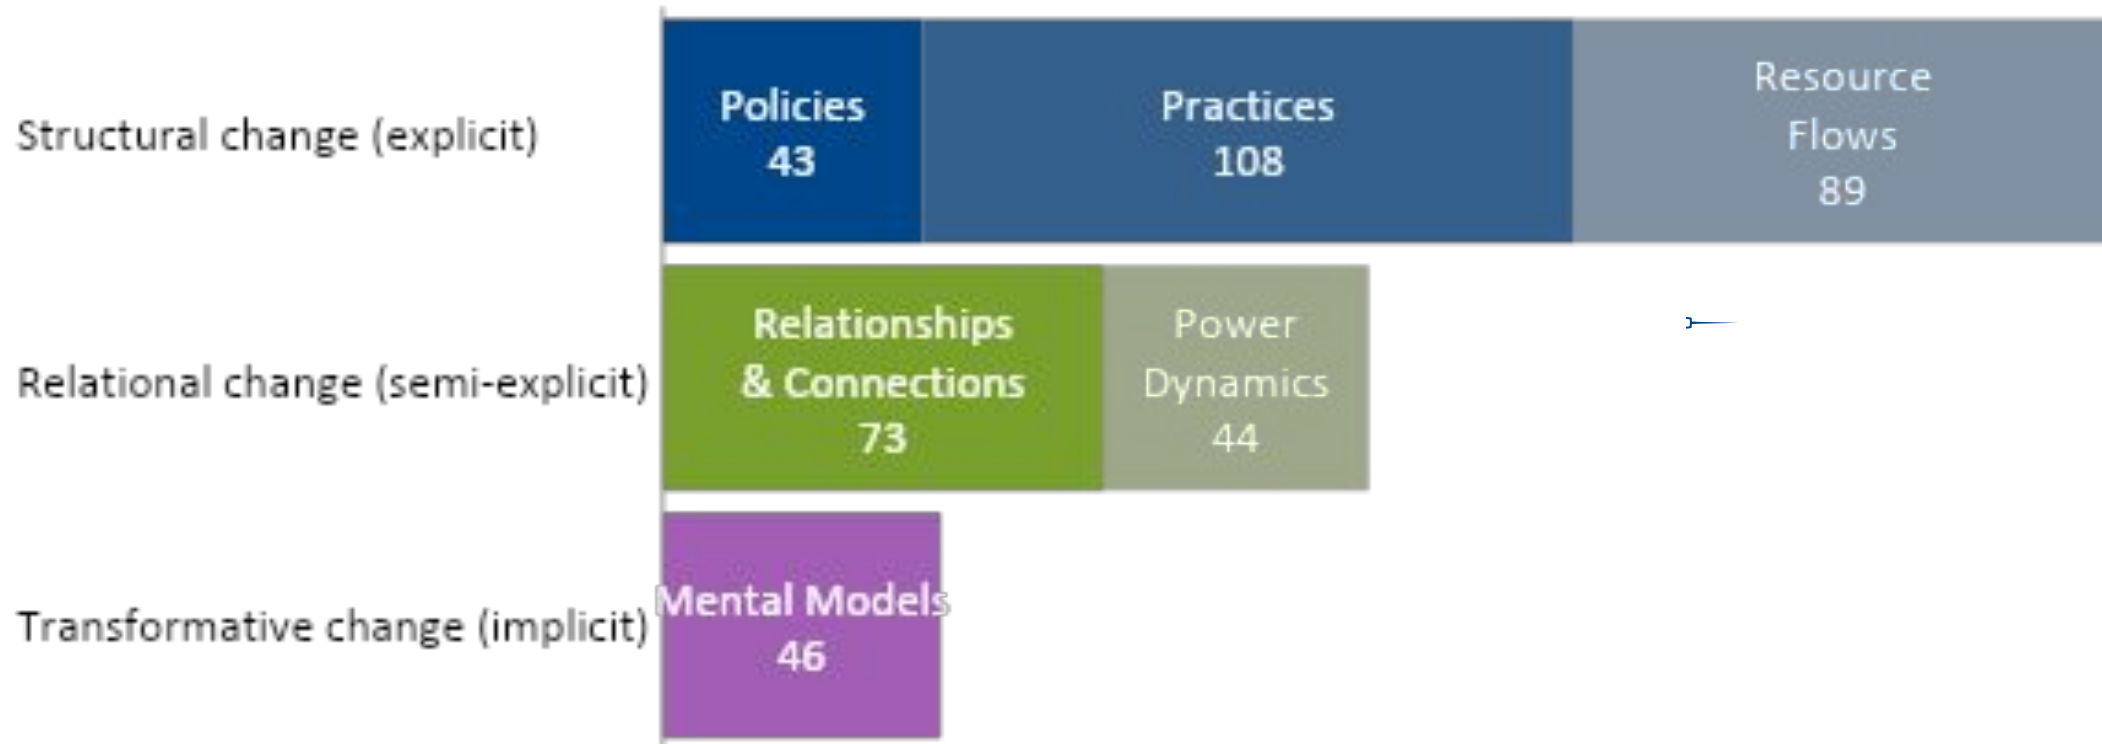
Structural change (explicit)

Policies
43

Practices
108

Resource
Flows
89

Relational change (semi-explicit)

Relationships
& Connections
73

Power
Dynamics
44

Transformative change (implicit)

Mental Models
46